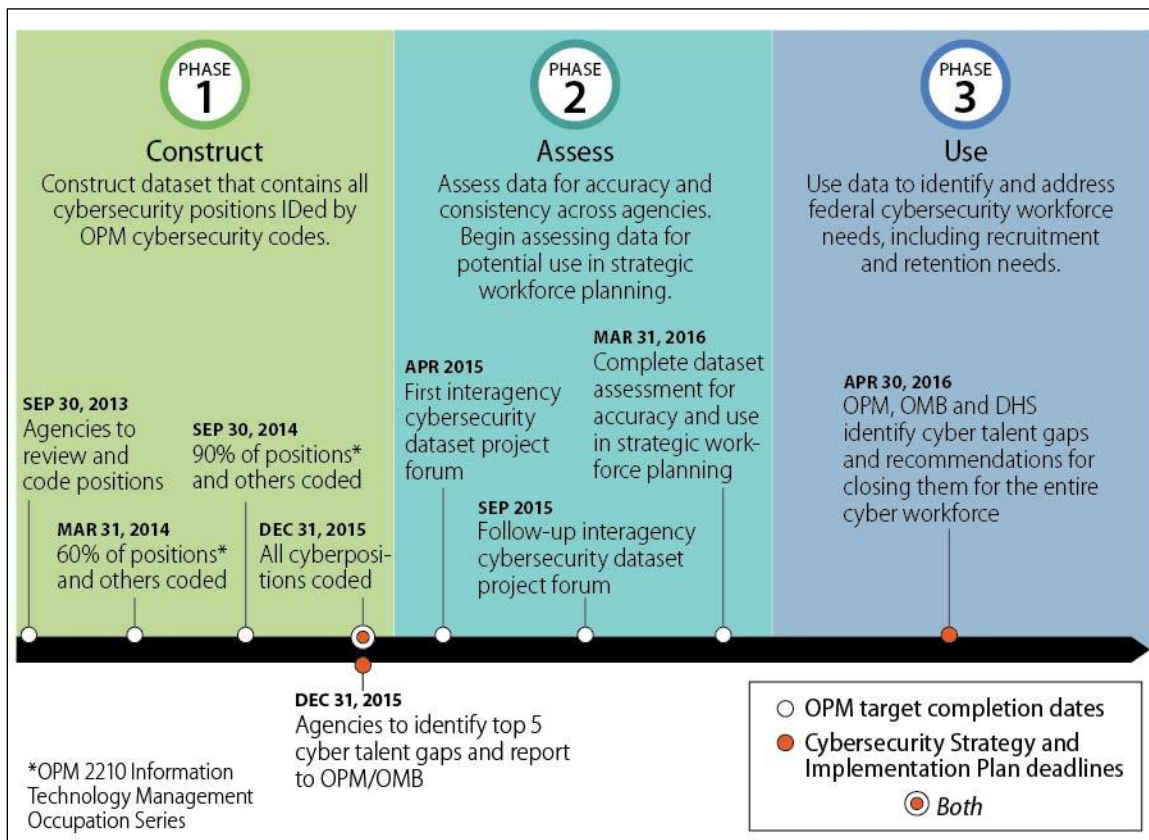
PHASE 1

Construct

Construct dataset that contains all cybersecurity positions IDed by OPM cybersecurity codes.

PHASE 2

Assess

Assess data for accuracy and consistency across agencies. Begin assessing data for potential use in strategic workforce planning.

PHASE 3

Use

Use data to identify and address federal cybersecurity workforce needs, including recruitment and retention needs.

SEP 30, 2013
Agencies to review and code positions

MAR 31, 2014
60% of positions* and others coded

SEP 30, 2014
90% of positions* and others coded

DEC 31, 2015
All cyberpositions coded

APR 2015
First interagency cybersecurity dataset project forum

SEP 2015
Follow-up interagency cybersecurity dataset project forum

MAR 31, 2016
Complete dataset assessment for accuracy and use in strategic workforce planning

APR 30, 2016
OPM, OMB and DHS identify cyber talent gaps and recommendations for closing them for the entire cyber workforce

DEC 31, 2015
Agencies to identify top 5 cyber talent gaps and report to OPM/OMB

*OPM 2210 Information Technology Management Occupation Series

OPM target completion dates
Cybersecurity Strategy and Implementation Plan deadlines
Both